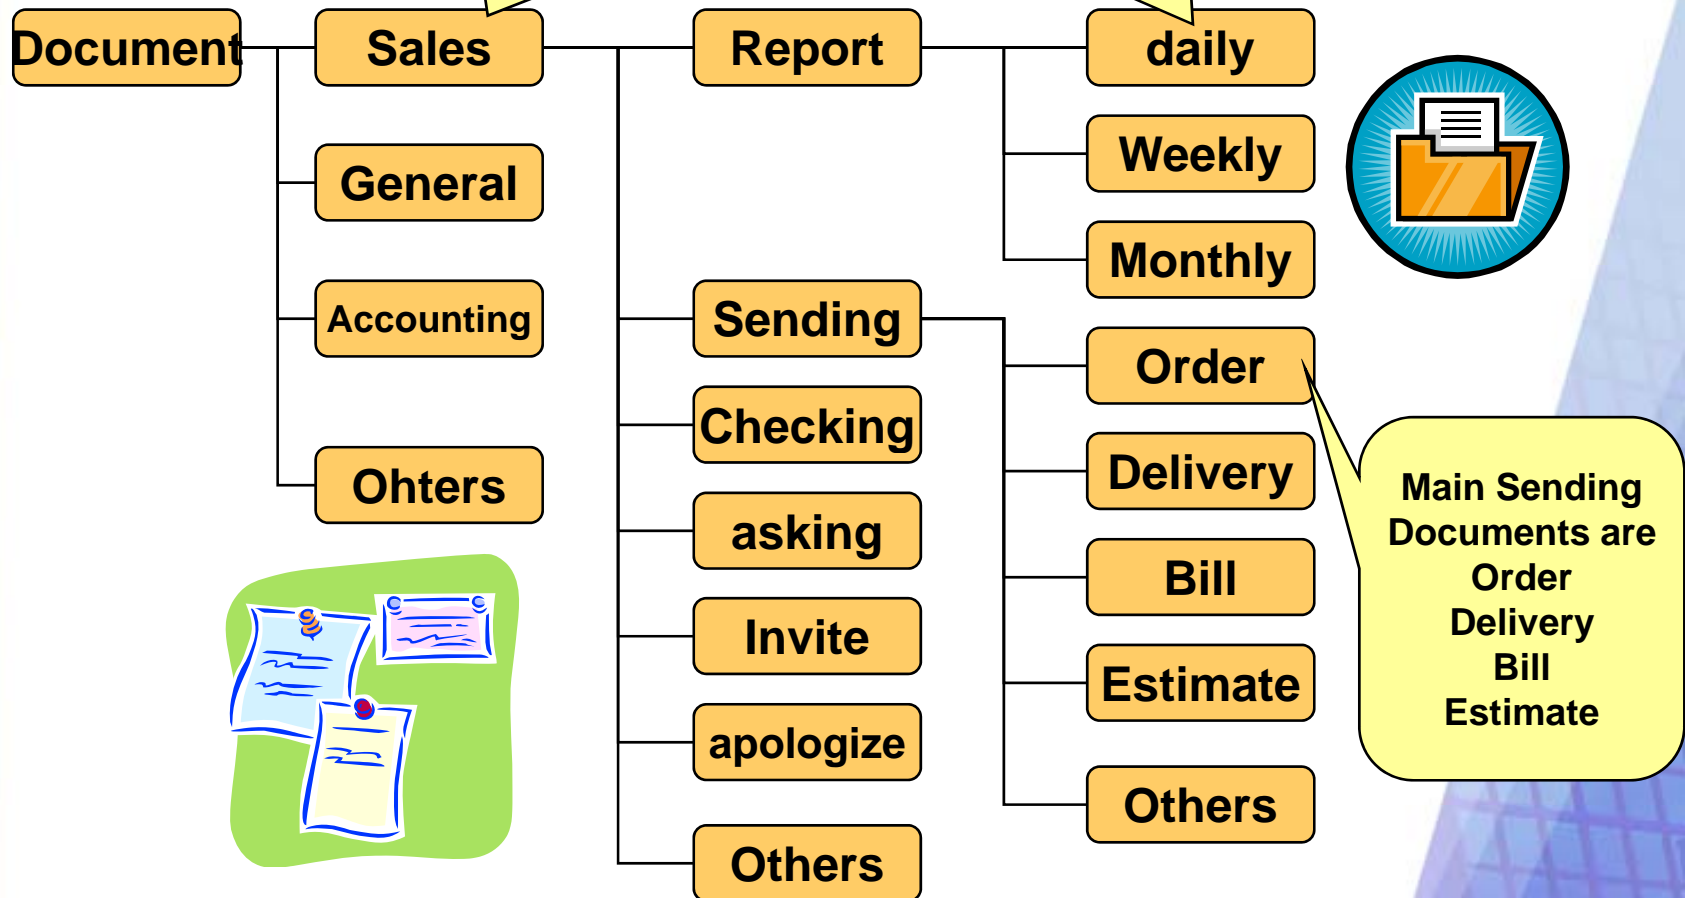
Document

Sales

General

Accounting

Ohters

Report

Sending

Checking

asking

Invite

apologize

Others

daily

Weekly

Monthly

Order

Delivery

Bill

Estimate

Others

Main Sending Documents are Order Delivery Bill Estimate